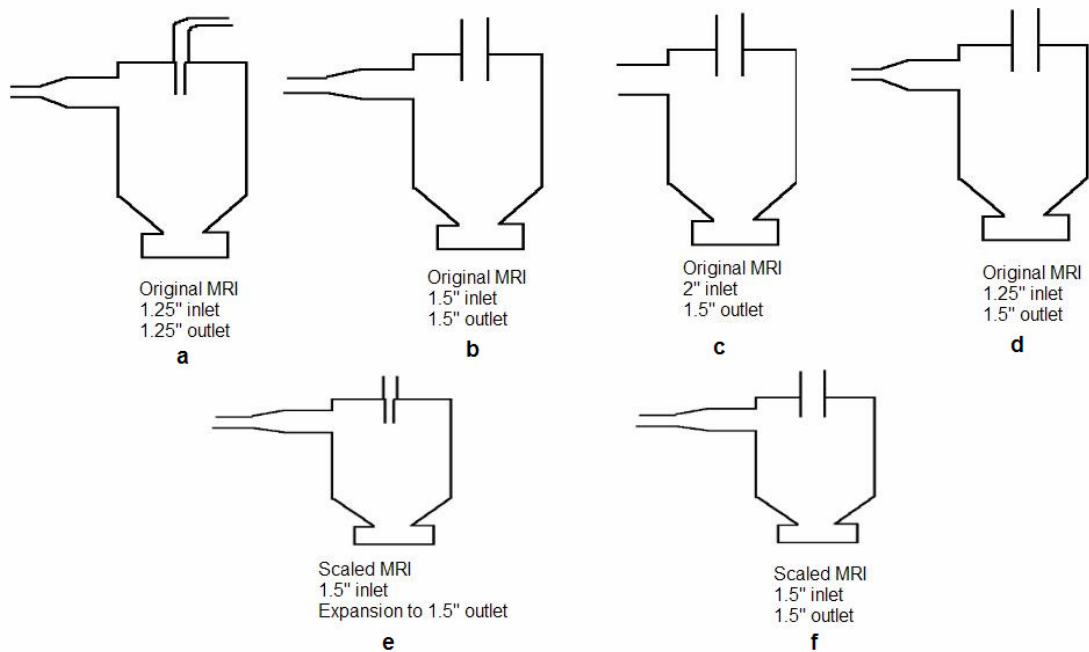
Original MRI
1.25" inlet
1.25" outlet
a

Original MRI
1.5" inlet
1.5" outlet
b

Original MRI
2" inlet
1.5" outlet
c

Original MRI
1.25" inlet
1.5" outlet
d

Scaled MRI
1.5" inlet
Expansion to 1.5" outlet
e

Scaled MRI
1.5" inlet
1.5" outlet
f